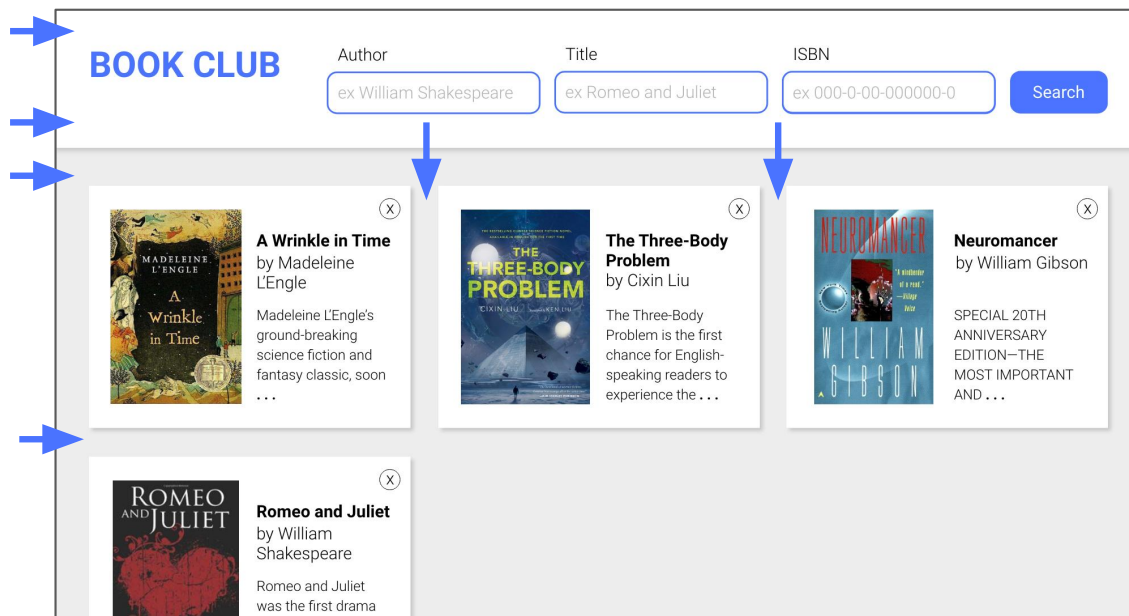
BOOK CLUB

Author
ex William Shakespeare

Title
ex Romeo and Juliet

ISBN
ex 000-0-00-000000-0

Search

X

MADELEINE L'ENGLE
A Wrinkle in Time

A Wrinkle in Time
by Madeleine L'Engle

Madeleine L'Engle's ground-breaking science fiction and fantasy classic, soon . . .

X

THE THREE-BODY PROBLEM
CIXIN LIU

The Three-Body Problem
by Cixin Liu

The Three-Body Problem is the first chance for English-speaking readers to experience the . . .

X

NEUROMANCER
WILLIAM GIBSON

Neuromancer
by William Gibson

SPECIAL 20TH ANNIVERSARY EDITION—THE MOST IMPORTANT AND . . .

X

ROMEO AND JULIET

Romeo and Juliet
by William Shakespeare

Romeo and Juliet was the first drama